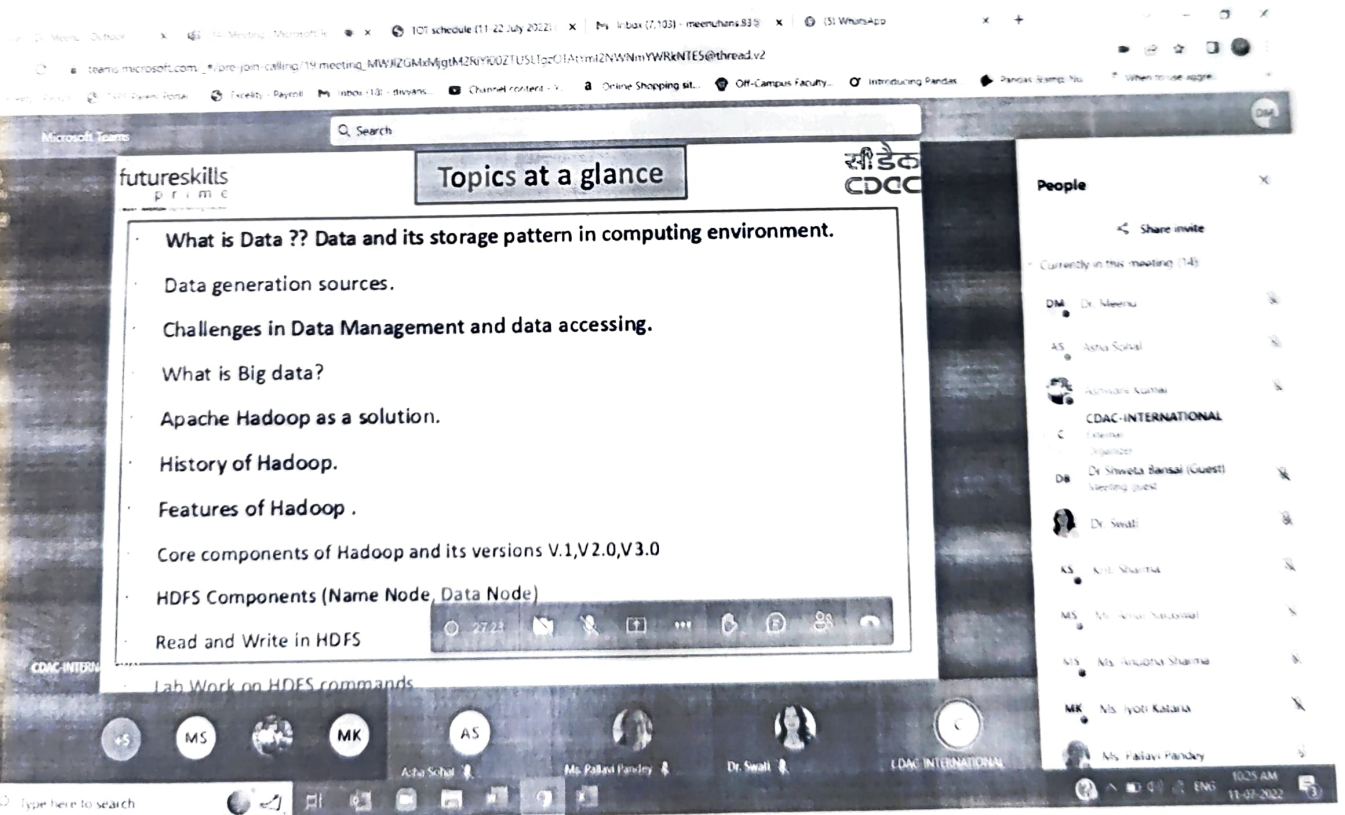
TOT schedule (11-22 July 2022) | Inbox (7,103) - meenuhans.83@ | (5) WhatsApp

teams.microsoft.com/_#/pre-join-calling/19:meeting_MWJlZGMxMjgtM2RiYi00ZTU5LTgzOTAtYmI2NWNmYWRkNTE5@thread.v2

Excelity - Payroll | Inbox (13) - divyans... | Channel content - Y... | Online Shopping sit... | Off-Campus Faculty... | Introducing Pandas | Pandas Exercises... | When to use aggre...

Microsoft Teams

Search

futureskills prime

Topics at a glance

सीडैक CDAC

· What is Data ?? Data and its storage pattern in computing environment.

· Data generation sources.

· Challenges in Data Management and data accessing.

· What is Big data?

· Apache Hadoop as a solution.

· History of Hadoop.

· Features of Hadoop .

· Core components of Hadoop and its versions V.1,V2.0,V3.0

· HDFS Components (Name Node, Data Node)

· Read and Write in HDFS

· Lab Work on HDFS commands

27:24

CDAC-INTERN

+5 MS MK AS

Asha Sohal

Ms. Pallavi Pandey

Dr. Swati

CDAC INTERNATIONAL

People

Share invite

Currently in this meeting (14)

DM Dr. Meenu

AS Asha Sohal

Ashwani Kumar

CDAC-INTERNATIONAL
External
Organizer

DB Dr Shweta Bansal (Guest)
Meeting guest

Dr. Swati

KS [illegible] Sharma

MS Ms. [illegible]

MS Ms. Anubha Sharma

MK Ms. Jyoti Kataria

Ms. Pallavi Pandey

Type here to search

ENG 10:25 AM 11-07-2022